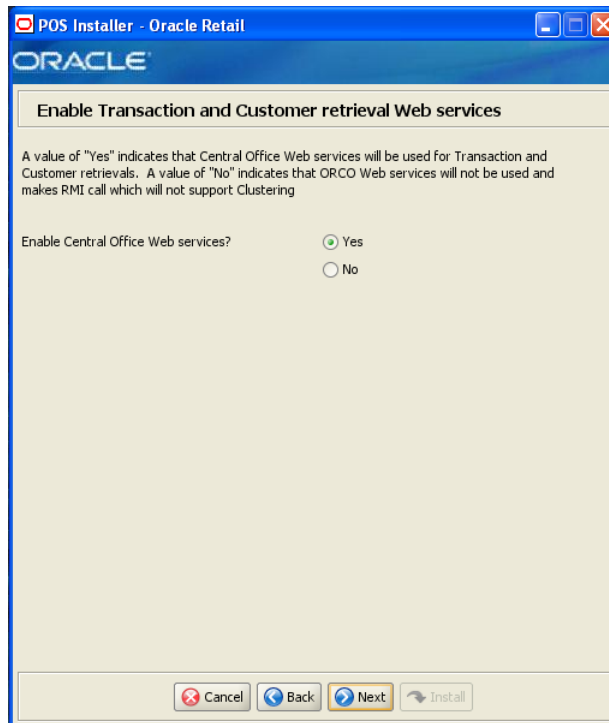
POS Installer - Oracle Retail

ORACLE

Enable Transaction and Customer retrieval Web services

A value of "Yes" indicates that Central Office Web services will be used for Transaction and Customer retrievals. A value of "No" indicates that ORCO Web services will not be used and makes RMI call which will not support Clustering

Enable Central Office Web services?

Yes

No

Cancel Back Next Install